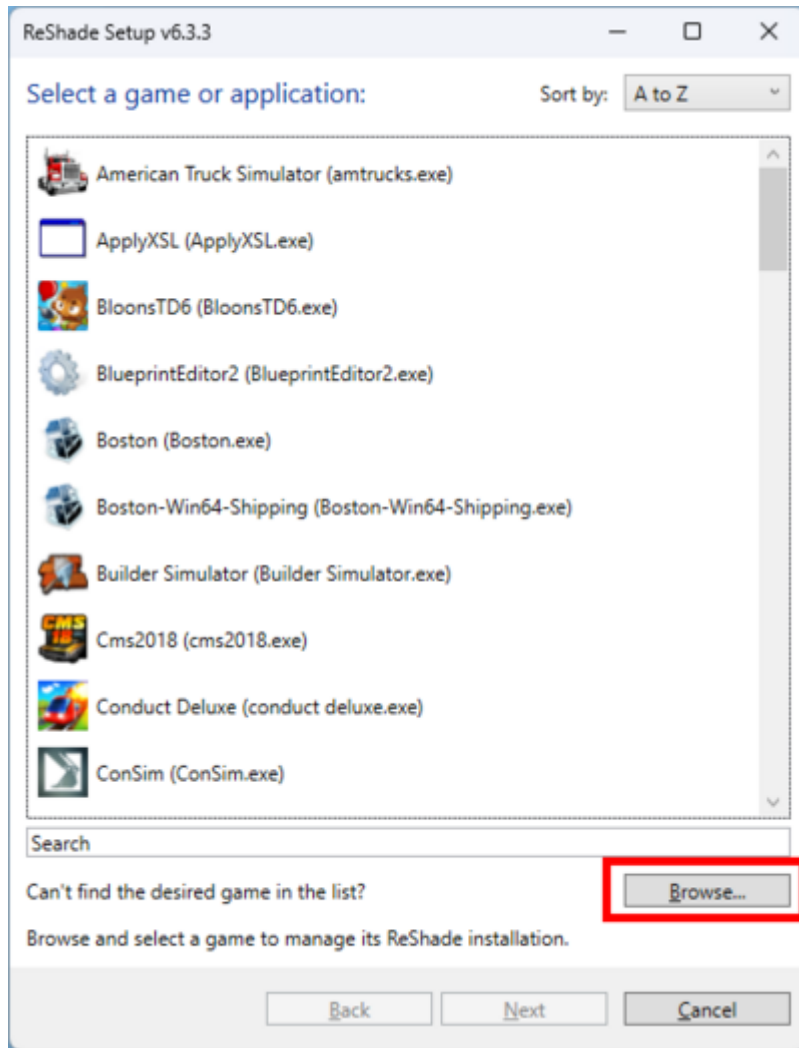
ReShade Setup v6.3.3

Select a game or application:

Sort by: A to Z

American Truck Simulator (amtrucks.exe)

ApplyXSL (ApplyXSL.exe)

BloonsTD6 (BloonsTD6.exe)

BlueprintEditor2 (BlueprintEditor2.exe)

Boston (Boston.exe)

Boston-Win64-Shipping (Boston-Win64-Shipping.exe)

Builder Simulator (Builder Simulator.exe)

CMS 18

Cms2018 (cms2018.exe)

Conduct Deluxe (conduct deluxe.exe)

ConSim (ConSim.exe)

Search

Can't find the desired game in the list?

Browse...

Browse and select a game to manage its ReShade installation.

Back

Next

Cancel